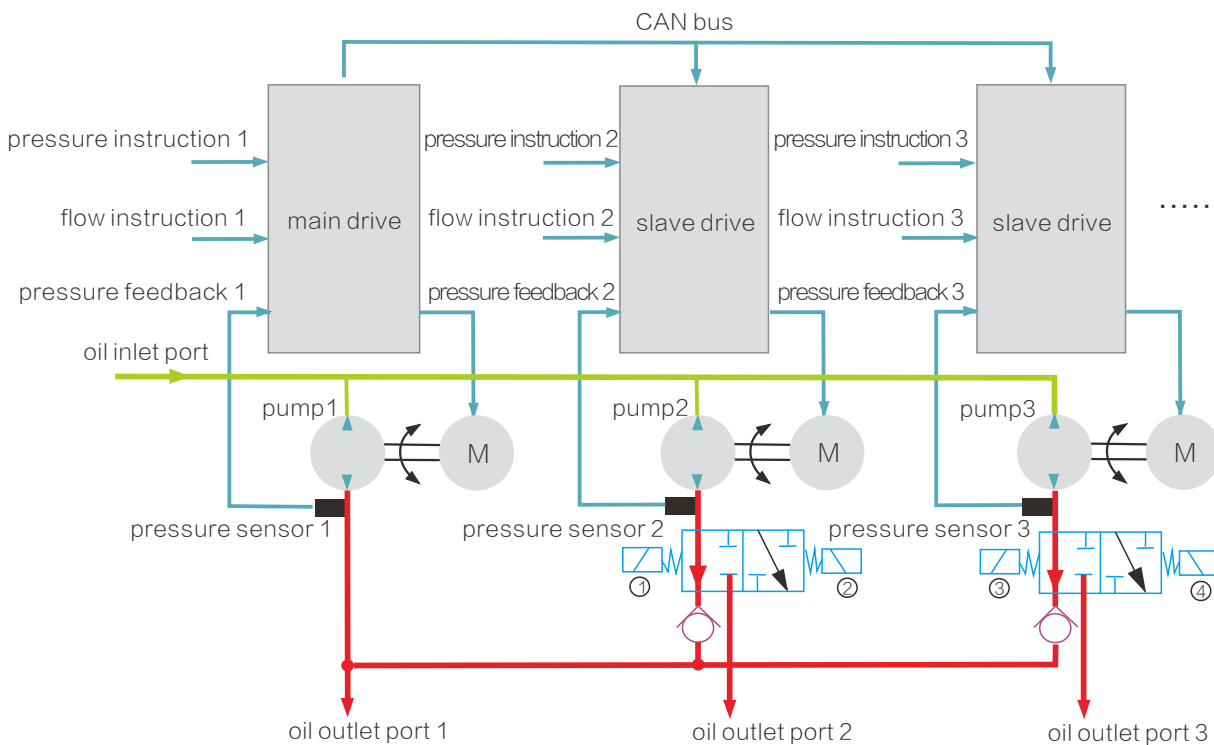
CAN bus

pressure instruction 1
flow instruction 1
pressure feedback 1
main drive

pressure instruction 2
flow instruction 2
pressure feedback 2
slave drive

pressure instruction 3
flow instruction 3
pressure feedback 3
slave drive

.....

oil inlet port

pump1
M
pump2
M
pump3
M

pressure sensor 1
pressure sensor 2
pressure sensor 3

①
②
③
④

oil outlet port 1
oil outlet port 2
oil outlet port 3